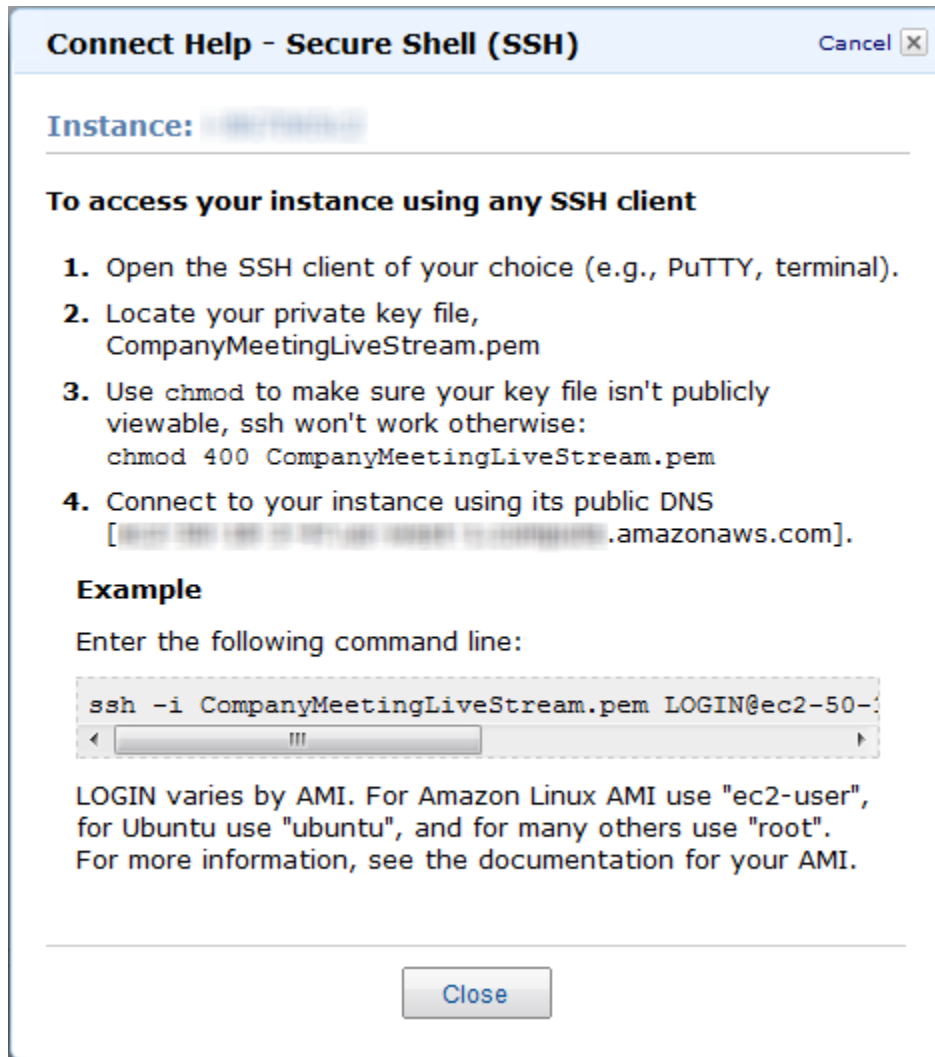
Connect Help - Secure Shell (SSH)

Cancel

Instance: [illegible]

To access your instance using any SSH client

1. Open the SSH client of your choice (e.g., PuTTY, terminal).

2. Locate your private key file, CompanyMeetingLiveStream.pem

3. Use chmod to make sure your key file isn't publicly viewable, ssh won't work otherwise:
chmod 400 CompanyMeetingLiveStream.pem

4. Connect to your instance using its public DNS [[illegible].amazonaws.com].

Example

Enter the following command line:

ssh -i CompanyMeetingLiveStream.pem LOGIN@ec2-50-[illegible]

LOGIN varies by AMI. For Amazon Linux AMI use "ec2-user", for Ubuntu use "ubuntu", and for many others use "root". For more information, see the documentation for your AMI.

Close